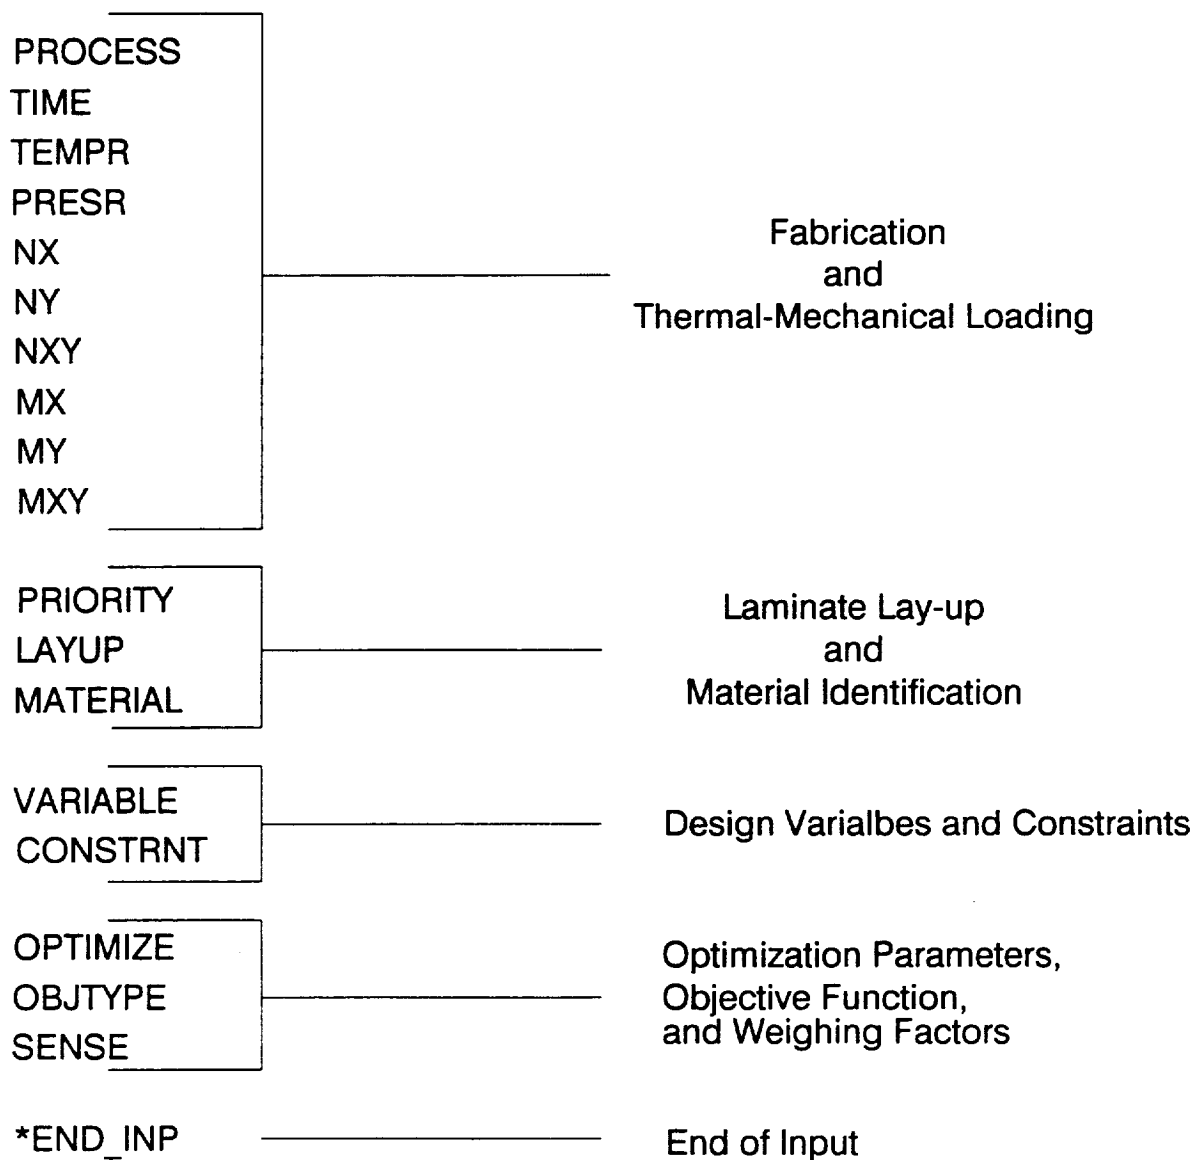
PROCESS
TIME
TEMPR
PRESR
NX
NY
NXY
MX
MY
MXY

Fabrication
and
Thermal-Mechanical Loading

PRIORITY
LAYUP
MATERIAL

Laminate Lay-up
and
Material Identification

VARIABLE
CONSTRNT

Design Varialbes and Constraints

OPTIMIZE
OBJTYPE
SENSE

Optimization Parameters,
Objective Function,
and Weighing Factors

*END_INP

End of Input